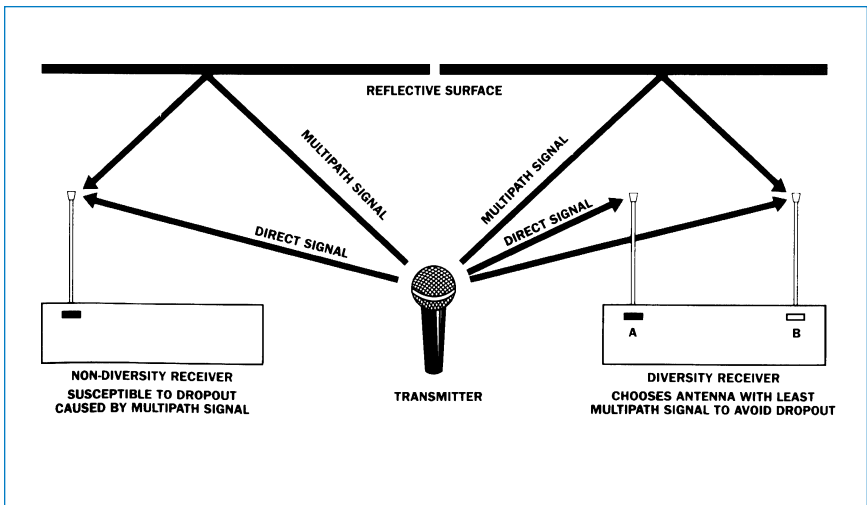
REFLECTIVE SURFACE

MULTIPATH SIGNAL

DIRECT SIGNAL

MULTIPATH SIGNAL

DIRECT SIGNAL

A

B

NON-DIVERSITY RECEIVER
SUSCEPTIBLE TO DROPOUT CAUSED BY MULTIPATH SIGNAL

TRANSMITTER

DIVERSITY RECEIVER
CHOOSES ANTENNA WITH LEAST MULTIPATH SIGNAL TO AVOID DROPOUT